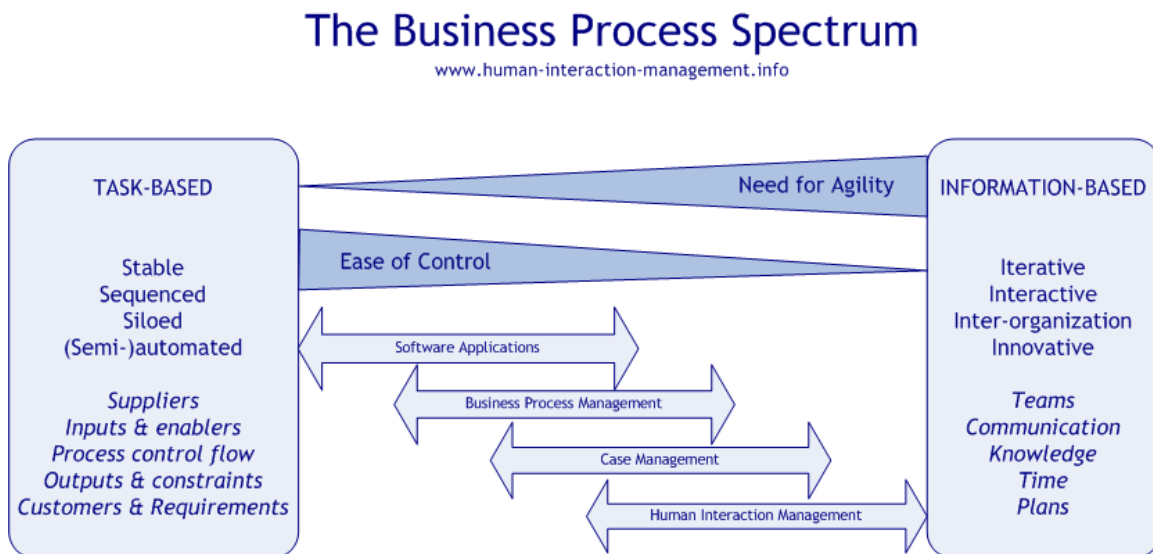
The Business Process Spectrum
www.human-interaction-management.info

TASK-BASED

Stable
Sequenced
Siloed
(Semi-)automated

Suppliers
Inputs & enablers
Process control flow
Outputs & constraints
Customers & Requirements

Need for Agility

Ease of Control

Software Applications

Business Process Management

Case Management

Human Interaction Management

INFORMATION-BASED

Iterative
Interactive
Inter-organization
Innovative

Teams
Communication
Knowledge
Time
Plans